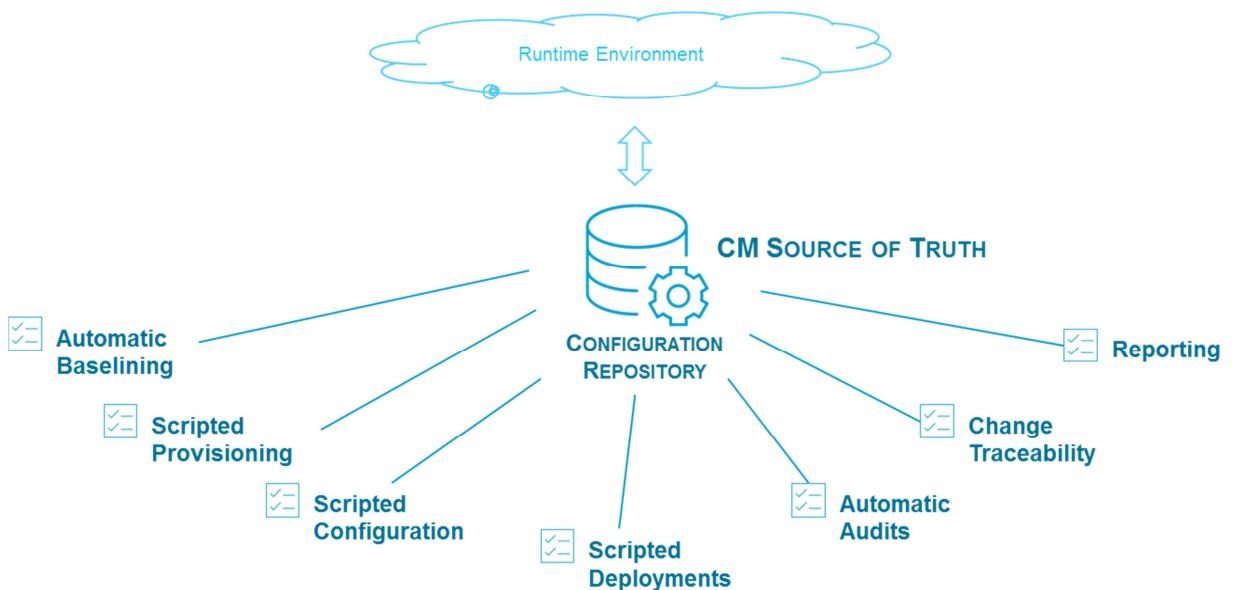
Runtime Environment

CM SOURCE OF TRUTH

CONFIGURATION REPOSITORY

Automatic Baselining

Scripted Provisioning

Scripted Configuration

Scripted Deployments

Automatic Audits

Change Traceability

Reporting